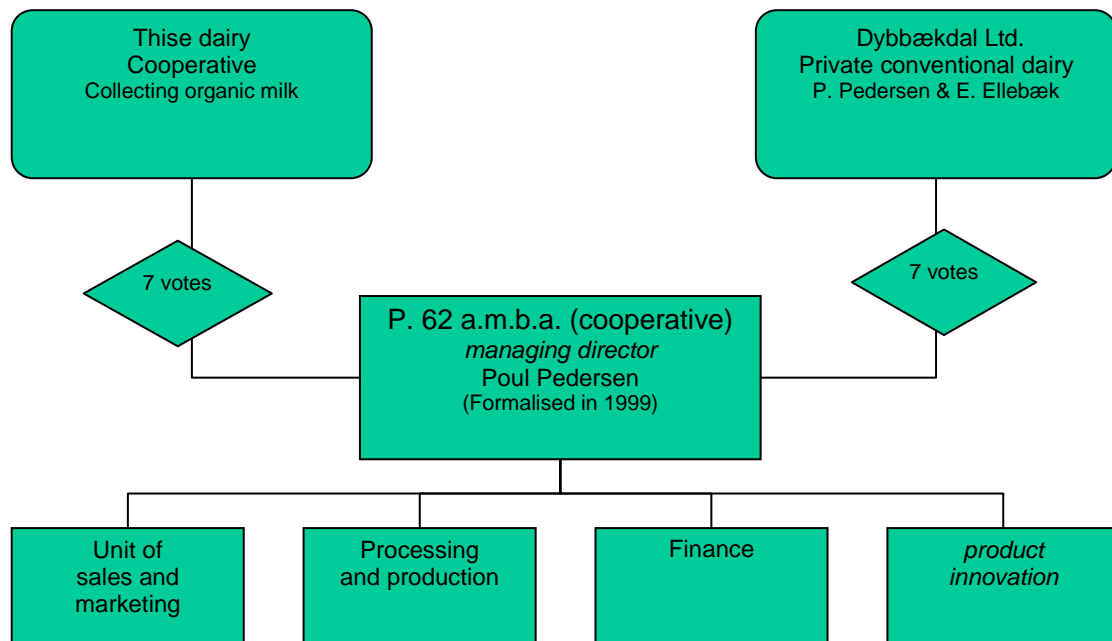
Thise dairy
Cooperative
Collecting organic milk

Dybbækdal Ltd.
Private conventional dairy
P. Pedersen & E. Ellebæk

7 votes

7 votes

P. 62 a.m.b.a. (cooperative)
*managing director*
Poul Pedersen
(Formalised in 1999)

Unit of sales and marketing

Processing and production

Finance

*product innovation*